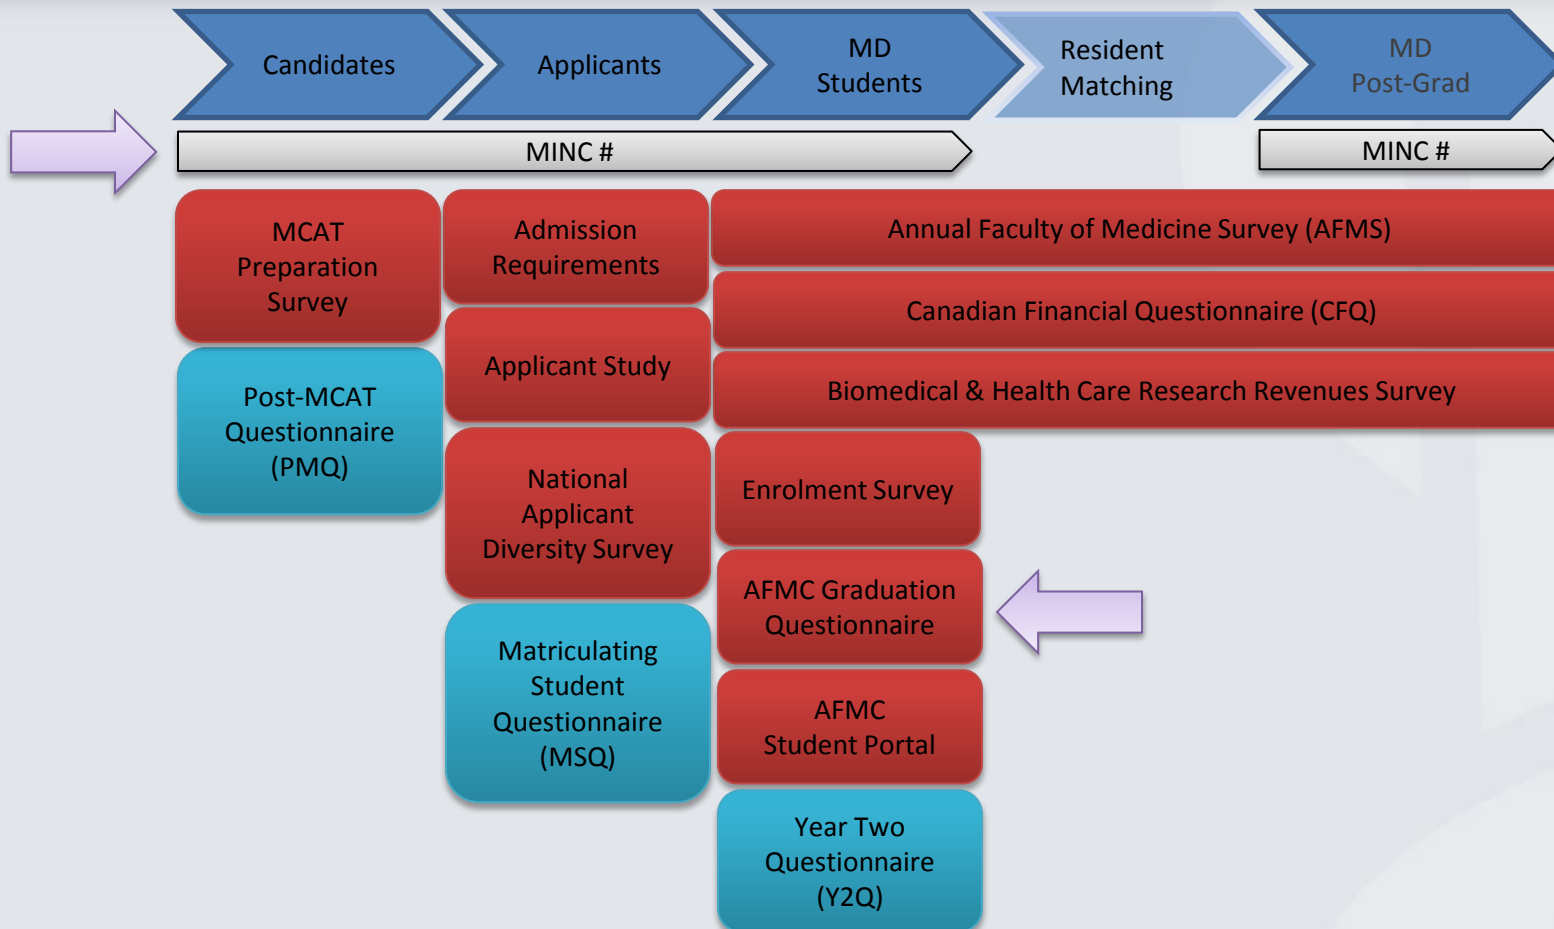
Candidates

Applicants

MD Students

Resident Matching

MD Post-Grad

MINC #

MINC #

MCAT Preparation Survey

Post-MCAT Questionnaire (PMQ)

Admission Requirements

Applicant Study

National Applicant Diversity Survey

Matriculating Student Questionnaire (MSQ)

Annual Faculty of Medicine Survey (AFMS)

Canadian Financial Questionnaire (CFQ)

Biomedical & Health Care Research Revenues Survey

Enrolment Survey

AFMC Graduation Questionnaire

AFMC Student Portal

Year Two Questionnaire (Y2Q)